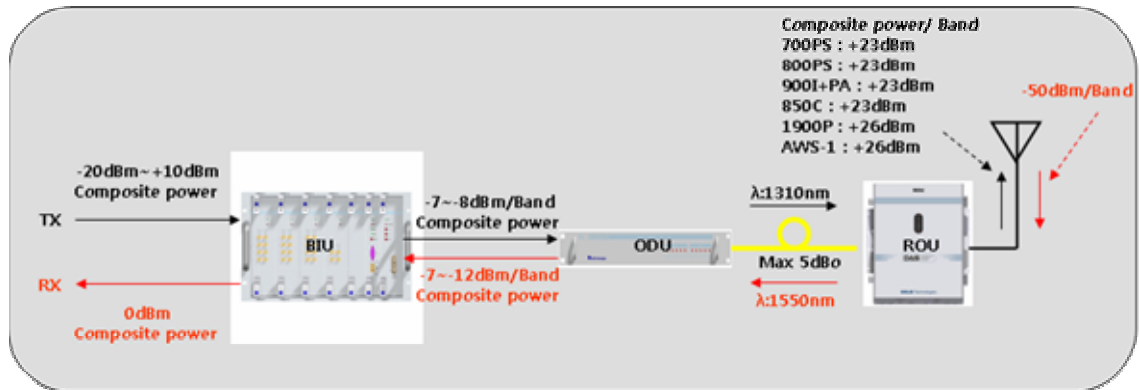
Composite power/ Band
700PS : +23dBm
800PS : +23dBm
900I+PA : +23dBm
850C : +23dBm
1900P : +26dBm
AWS-1 : +26dBm

-50dBm/Band

-20dBm~+10dBm
Composite power

TX

BIU

-7~-8dBm/Band
Composite power

ODU

λ:1310nm

ROU

Max 5dBo

RX

-7~-12dBm/Band
Composite power

λ:1550nm

0dBm
Composite power